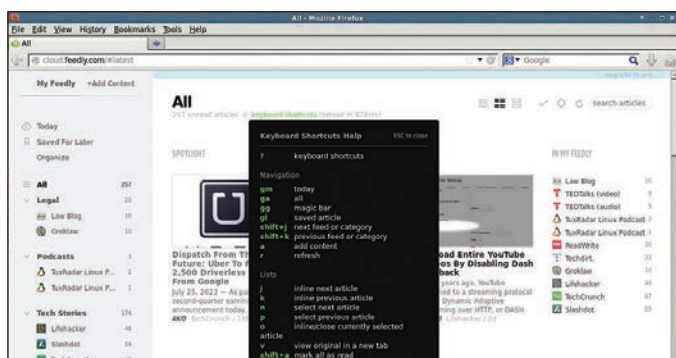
All - Mozilla Firefox

File Edit View History Bookmarks Tools Help

All

cloud.feedly.com/#latest

Google

My Feedly +Add Content

Today
Saved For Later
Organize

All 257
Legal 10
Law Blog 10
Groklaw 10

Podcasts 3
TuxRadar Linux P... 2
TuxRadar Linux P... 1

Tech Stories 174
Lifehacker 48
Slashdot 56

All

257 unread articles · keyboard shortcuts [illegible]

search articles

SPOTLIGHT

Dispatch From The Future: Uber To Purchase 2,500 Driverless Cars From Google
July 25, 2022 — As pa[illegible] second-quarter earnin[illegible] announcement today, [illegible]

oad Entire YouTube os By Disabling Dash back
years ago, YouTube ed to a streaming protocol Dynamic Adaptive ming over HTTP, or DASH

IN MY FEEDLY

Law Blog 10
TEDTalks (video) 9
TEDTalks (audio) 9
TuxRadar Linux Podcast 2
TuxRadar Linux Podcast 1
ReadWrite 26
Techdirt. 22
Groklaw 10
Lifehacker 48
TechCrunch 47
Slashdot 56

Keyboard Shortcuts Help ESC to close

? keyboard shortcuts

Navigation
gm today
ga all
gg magic bar
gl saved article
shift+j next feed or category
shift+k previous feed or category
a add content
r refresh

Lists
j inline next article
k inline previous article
n select next article
p select previous article
o inline/close currently selected

article
v view original in a new tab
shift+a mark all as read